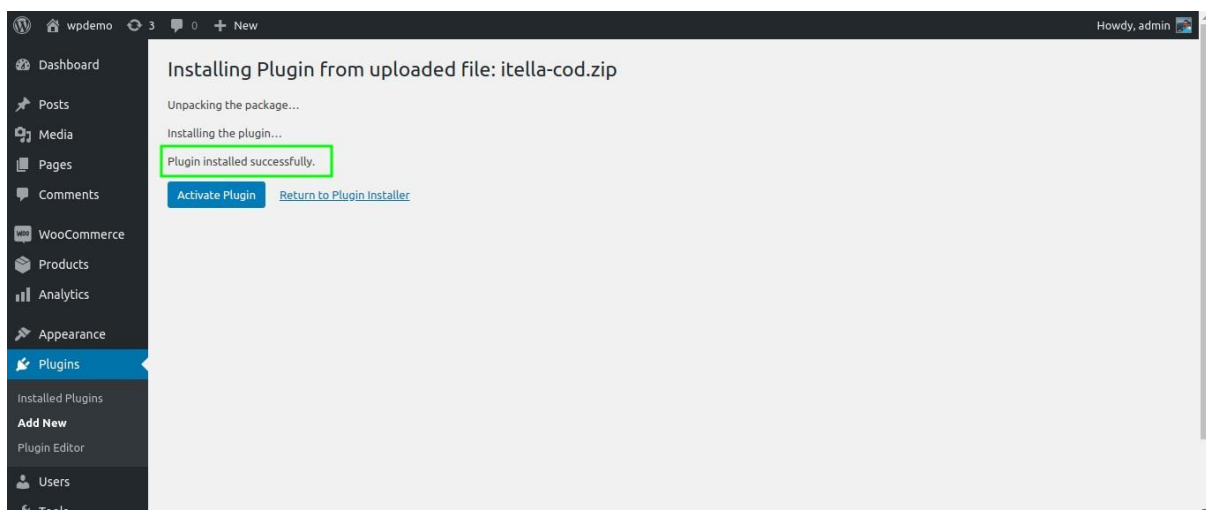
wpdemo 3 0 + New

Howdy, admin

Dashboard

Posts

Media

Pages

Comments

WooCommerce

Products

Analytics

Appearance

Plugins

Installed Plugins

Add New

Plugin Editor

Users

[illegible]

Installing Plugin from uploaded file: itella-cod.zip

Unpacking the package…

Installing the plugin…

Plugin installed successfully.

Activate Plugin

Return to Plugin Installer